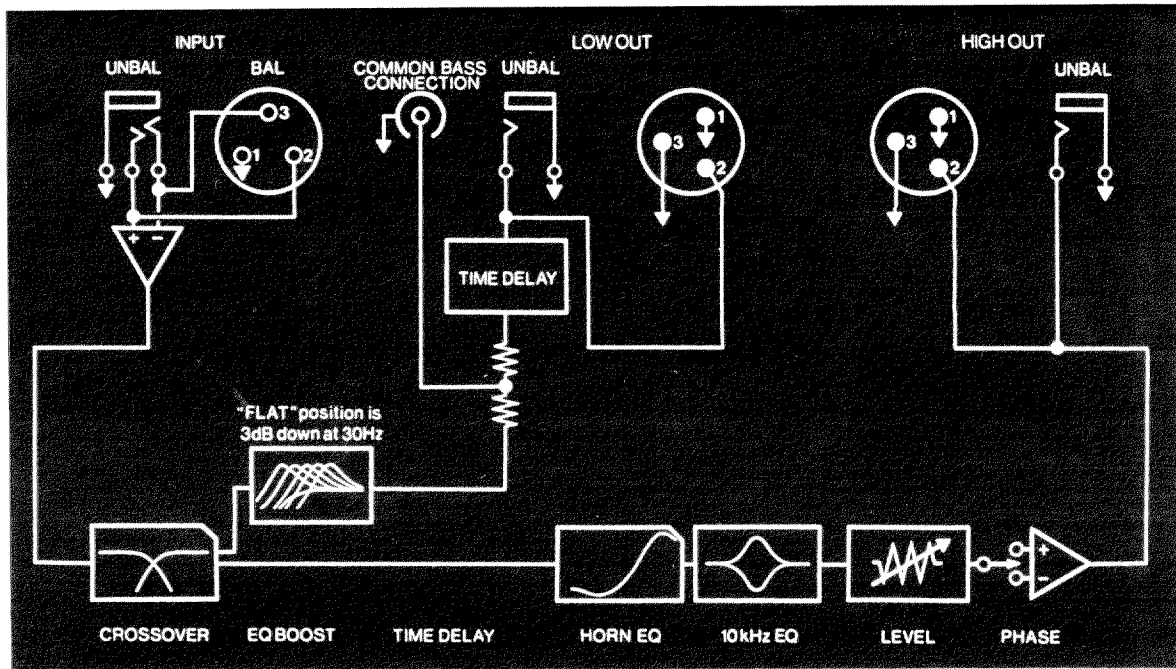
INPUT
UNBAL BAL
3
1 2
+ −

COMMON BASS CONNECTION

LOW OUT
UNBAL
1
3
2

TIME DELAY

HIGH OUT
UNBAL
1
3
2

"FLAT" position is 3dB down at 30Hz

+
−

CROSSOVER EQ BOOST TIME DELAY HORN EQ 10kHz EQ LEVEL PHASE